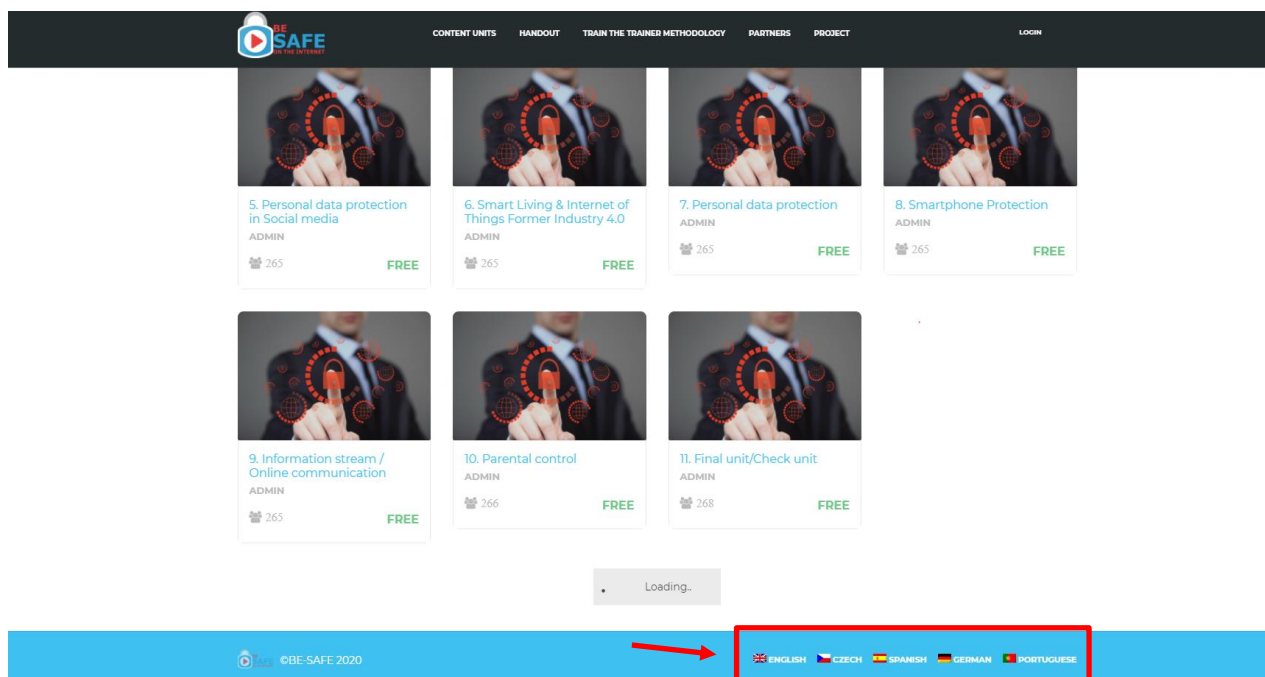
BE SAFE IN THE INTERNET

CONTENT UNITS HANDOUT TRAIN THE TRAINER METHODOLOGY PARTNERS PROJECT LOGIN

5. Personal data protection in Social media
ADMIN
265 FREE

6. Smart Living & Internet of Things Former Industry 4.0
ADMIN
265 FREE

7. Personal data protection
ADMIN
265 FREE

8. Smartphone Protection
ADMIN
265 FREE

9. Information stream / Online communication
ADMIN
265 FREE

10. Parental control
ADMIN
266 FREE

11. Final unit/Check unit
ADMIN
268 FREE

Loading..

©BE-SAFE 2020

ENGLISH CZECH SPANISH GERMAN PORTUGUESE